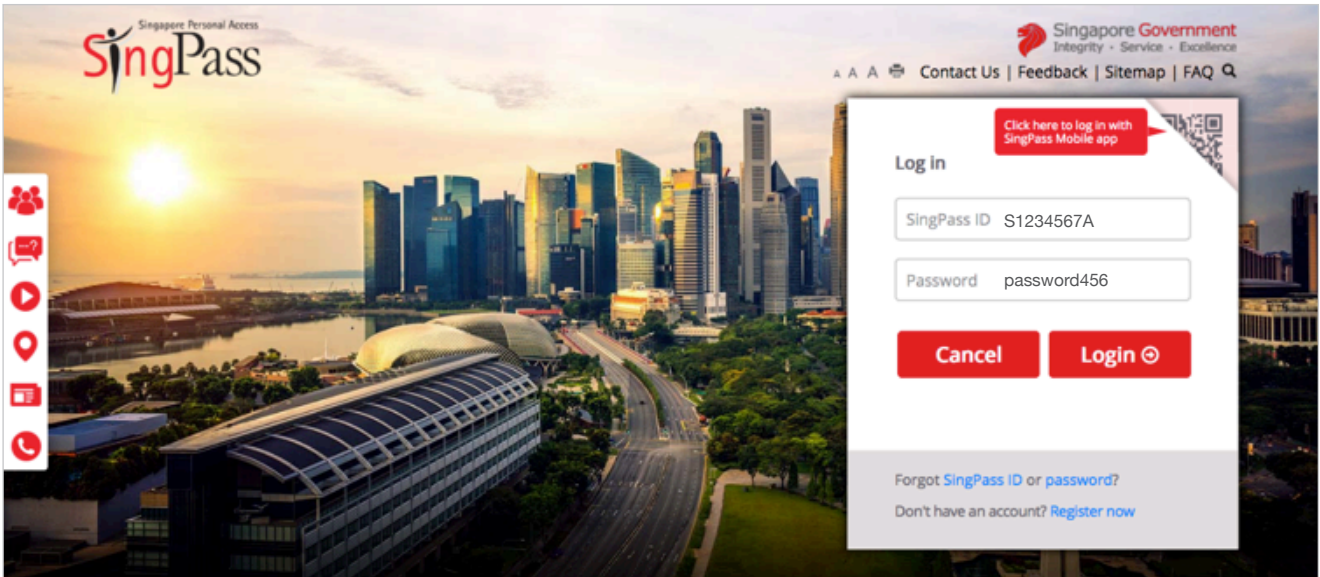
Singapore Personal Access
SingPass

Singapore Government
Integrity · Service · Excellence

A A A Contact Us | Feedback | Sitemap | FAQ

Click here to log in with SingPass Mobile app

Log in

SingPass ID S1234567A

Password password456

Cancel

Login

Forgot SingPass ID or password?

Don't have an account? Register now